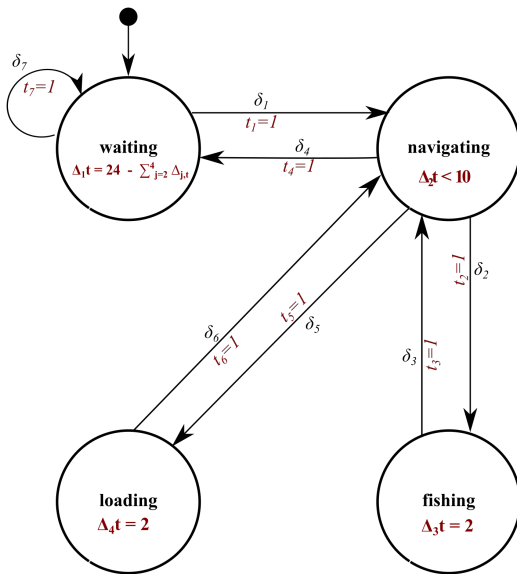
$\delta_7$

$t_7=1$

waiting

$\Delta_1 t = 24 - \sum_{j=2}^{4} \Delta_{j,t}$

$\delta_1$

$t_1=1$

$\delta_4$

$t_4=1$

navigating

$\Delta_2 t < 10$

$t_2=1$

$\delta_2$

$\delta_6$

$t_6=1$

$t_5=1$

$\delta_5$

$\delta_3$

$t_3=1$

loading

$\Delta_4 t = 2$

fishing

$\Delta_3 t = 2$